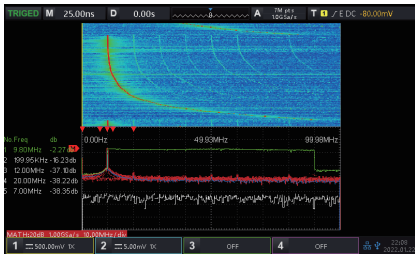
TRIGED M 25.00ns D 0.00s A 7M pts 1.0GSa/s T 1 E DC -80.00mV

No Freq db
1 9.80MHz -2.27db
2 199.95KHz -16.23db
3 12.00MHz -37.10db
4 20.00MHz -38.22db
5 7.00MHz -38.35db

10.00Hz 49.93MHz 99.98MHz

MATH:20dB 1.00GSa/s 10.00MHz/div

1 500.00mV 1X
2 5.00mV 1X
3 OFF
4 OFF

22:08
2022.01.22